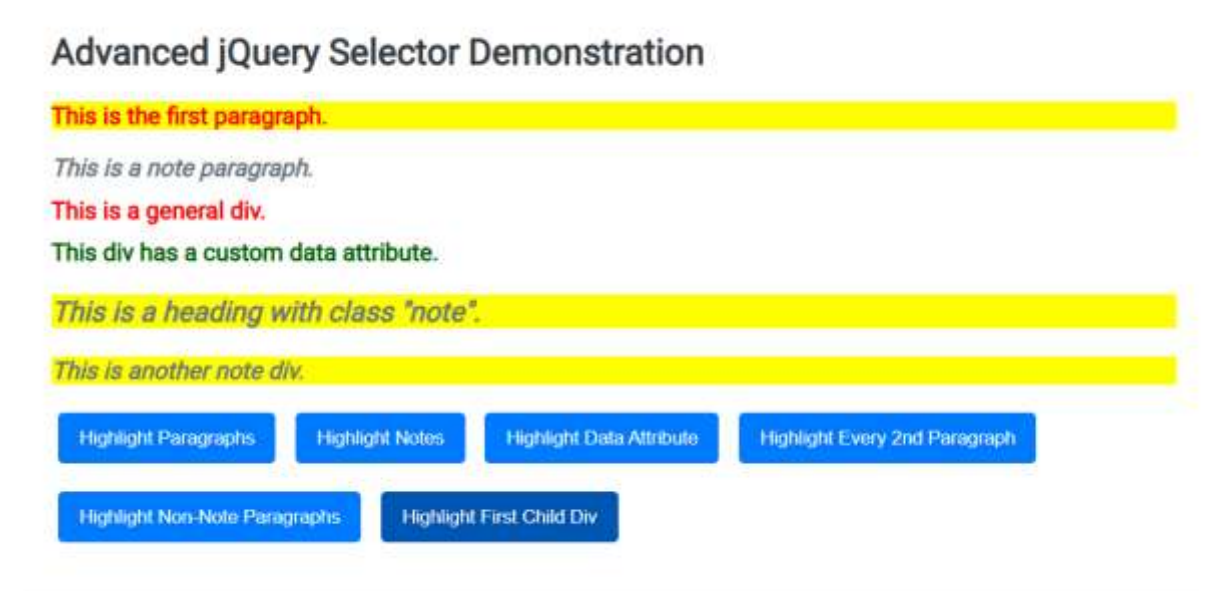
Advanced jQuery Selector Demonstration

This is the first paragraph.

This is a note paragraph.

This is a general div.

This div has a custom data attribute.

This is a heading with class "note".

This is another note div.

Highlight Paragraphs
Highlight Notes
Highlight Data Attribute
Highlight Every 2nd Paragraph
Highlight Non-Note Paragraphs
Highlight First Child Div